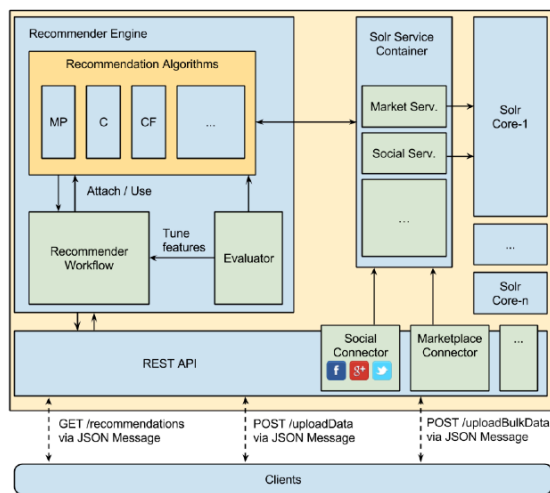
Recommender Engine

Recommendation Algorithms

MP

C

CF

...

Attach / Use

Recommender Workflow

Tune features

Evaluator

Solr Service Container

Market Serv.

Social Serv.

...

Solr Core-1

...

Solr Core-n

REST API

Social Connector

f

g+

Marketplace Connector

...

GET /recommendations via JSON Message

POST /uploadData via JSON Message

POST /uploadBulkData via JSON Message

Clients